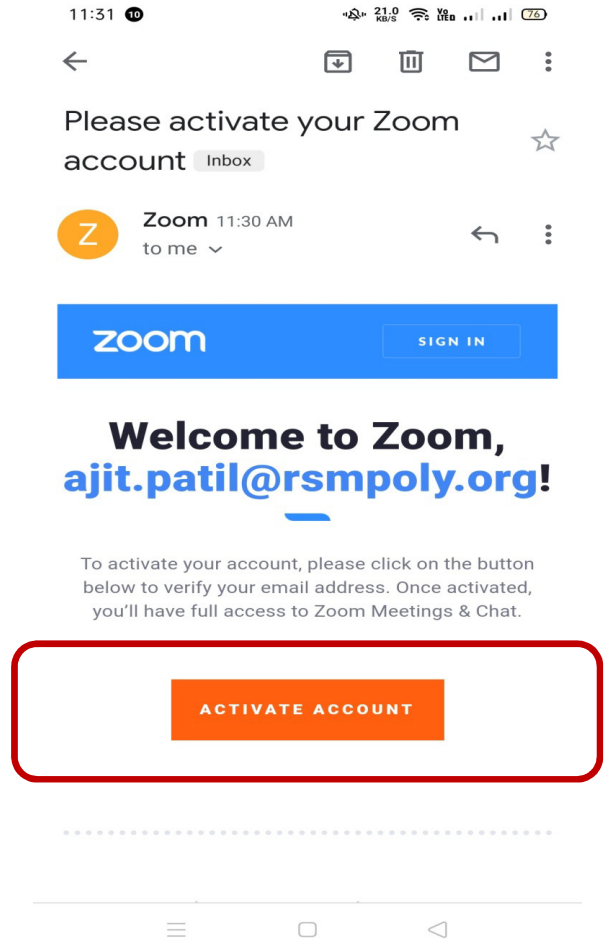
11:31 10 21.0 KB/S Vo LTE 76

Please activate your Zoom account Inbox

Z Zoom 11:30 AM
to me

zoom SIGN IN

Welcome to Zoom, ajit.patil@rsmpoly.org!

To activate your account, please click on the button below to verify your email address. Once activated, you'll have full access to Zoom Meetings & Chat.

ACTIVATE ACCOUNT